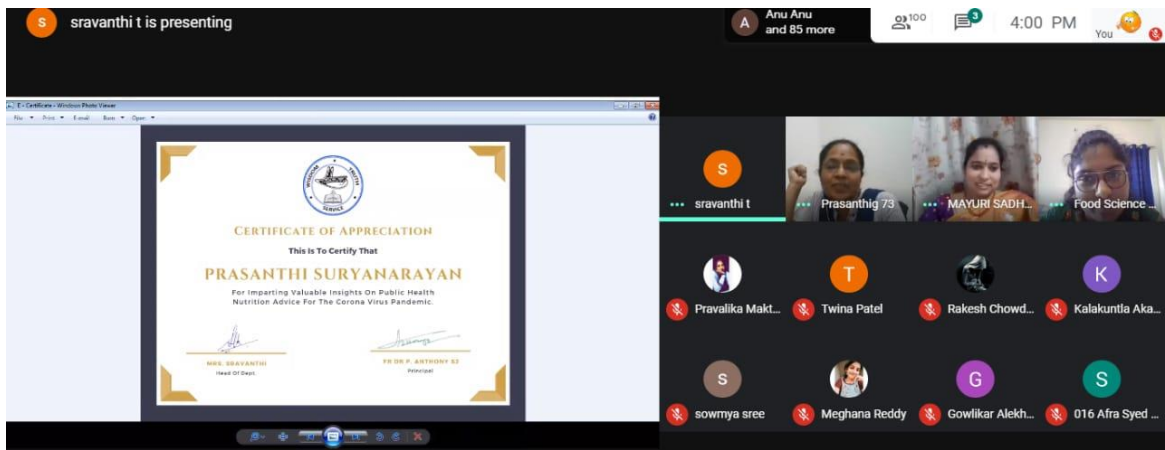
S sravanthi t is presenting

A Anu Anu and 85 more

100

3

4:00 PM

You

E - Certificate - Windows Photo Viewer

File Print E-mail Burn Open

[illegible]

CERTIFICATE OF APPRECIATION

This Is To Certify That

PRASANTHI SURYANARAYAN

For Imparting Valuable Insights On Public Health Nutrition Advice For The Corona Virus Pandemic.

MRS. SRAVANTHI
Head Of Dept.

FR DR P. ANTHONY SJ
Principal

S sravanthi t

Prasanthig 73

MAYURI SADH...

Food Science ...

Pravalika Makt...

T Twina Patel

Rakesh Chowd...

K Kalakuntla Aka...

S sowmya sree

Meghana Reddy

G Gowlikar Alekh...

S 016 Afra Syed ...